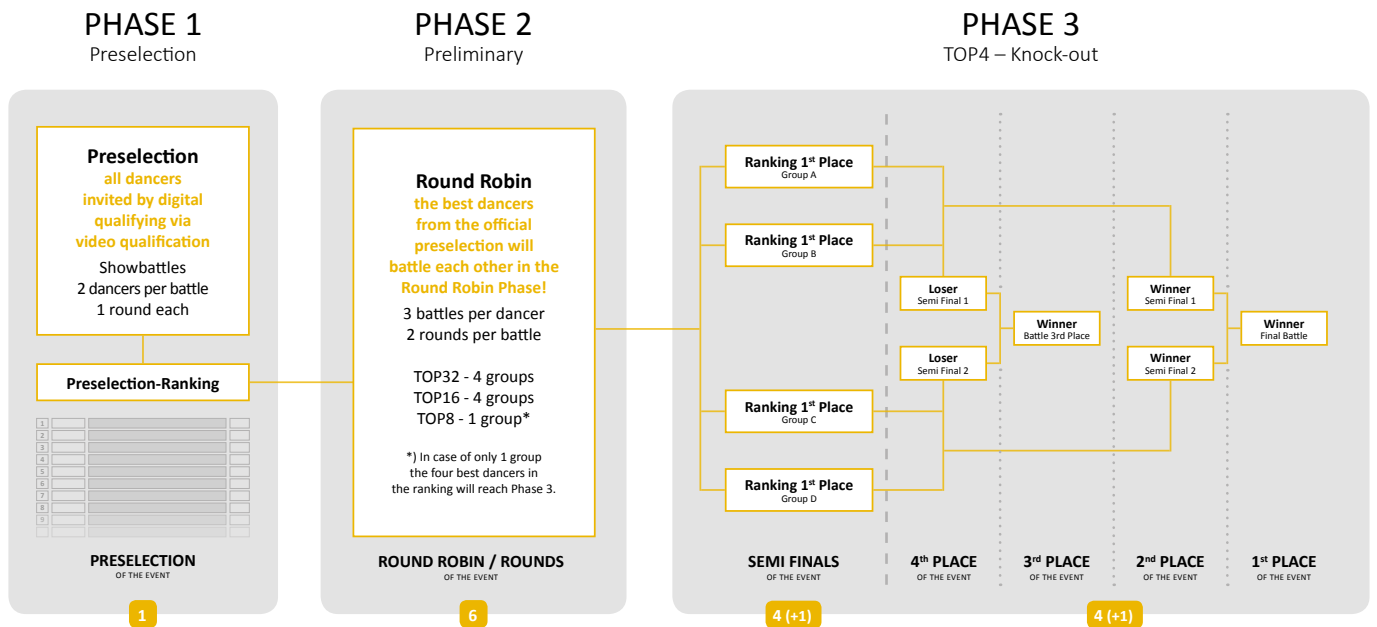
PHASE 1
Preselection

PHASE 2
Preliminary

PHASE 3
TOP4 – Knock-out

Preselection
all dancers invited by digital qualifying via video qualification
Showbattles
2 dancers per battle
1 round each

Preselection-Ranking

1
2
3
4
5
6
7
8
9

PRESELECTION
OF THE EVENT

1

Round Robin
the best dancers from the official preselection will battle each other in the Round Robin Phase!
3 battles per dancer
2 rounds per battle

TOP32 - 4 groups
TOP16 - 4 groups
TOP8 - 1 group*

*) In case of only 1 group the four best dancers in the ranking will reach Phase 3.

ROUND ROBIN / ROUNDS
OF THE EVENT

6

Ranking 1st Place
Group A

Ranking 1st Place
Group B

Ranking 1st Place
Group C

Ranking 1st Place
Group D

Loser
Semi Final 1

Loser
Semi Final 2

Winner
Battle 3rd Place

Winner
Semi Final 1

Winner
Semi Final 2

Winner
Final Battle

SEMI FINALS
OF THE EVENT

4th PLACE
OF THE EVENT

3rd PLACE
OF THE EVENT

2nd PLACE
OF THE EVENT

1st PLACE
OF THE EVENT

4 (+1)

4 (+1)